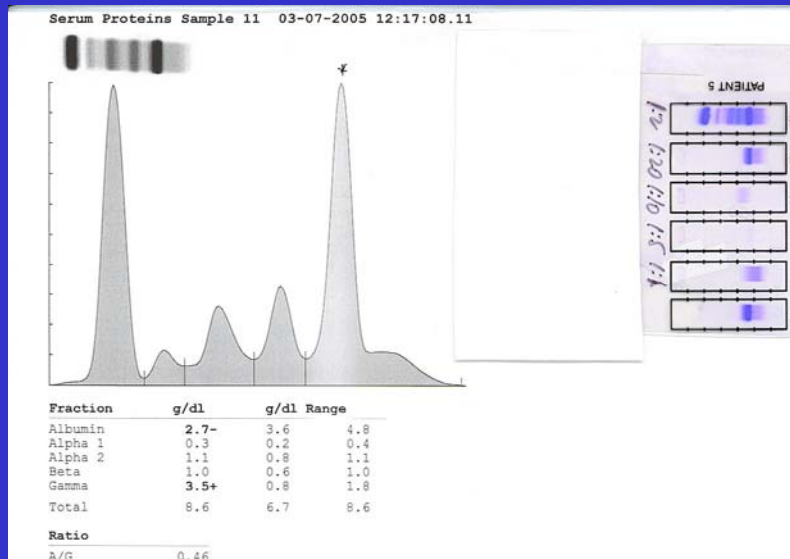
Serum Proteins Sample 11 03-07-2005 12:17:08.11

PATIENT 5

1:2

1:20

1:10

1:5

1:1

| Fraction | g/dl | g/dl Range | |
|---|---|---|---|
| Albumin | 2.7- | 3.6 | 4.8 |
| Alpha 1 | 0.3 | 0.2 | 0.4 |
| Alpha 2 | 1.1 | 0.8 | 1.1 |
| Beta | 1.0 | 0.6 | 1.0 |
| Gamma | 3.5+ | 0.8 | 1.8 |
| Total | 8.6 | 6.7 | 8.6 |

Ratio

A/G 0.46